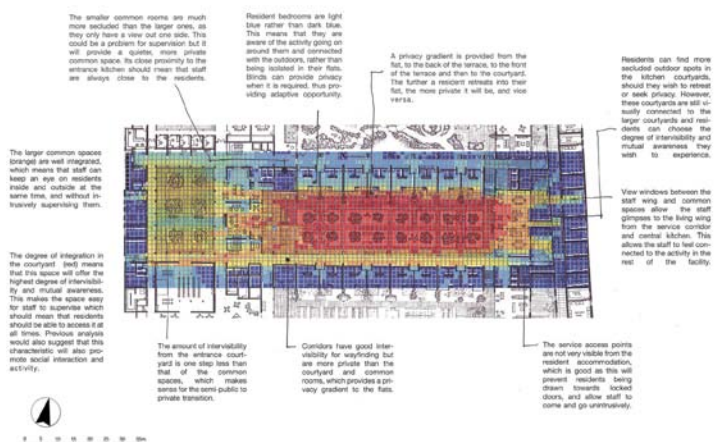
The smaller common rooms are much more secluded than the larger ones, as they only have a view out one side. This could be a problem for supervision but it will provide a quieter, more private common space. Its close proximity to the entrance kitchen should mean that staff are always close to the residents.

Resident bedrooms are light blue rather than dark blue. This means that they are aware of the activity going on around them and connected with the outdoors, rather than being isolated in their flats. Blinds can provide privacy when it is required, thus providing adaptive opportunity.

A privacy gradient is provided from the flat, to the back of the terrace, to the front of the terrace and than to the courtyard. The further a resident retreats into their flat, the more private it will be, and vice versa.

Residents can find more secluded outdoor spots in the kitchen courtyards, should they wish to retreat or seek privacy. However, these courtyards are still visually connected to the larger courtyards and residents can choose the degree of intervisibility and mutual awareness they wish to experience.

The larger common spaces (orange) are well integrated, which means that staff can keep an eye on residents inside and outside at the same time, and without intrusively supervising them.

View windows between the staff wing and common spaces allow the staff glimpses to the living wing from the service corridor and central kitchen. This allows the staff to feel connected to the activity in the rest of the facility.

The degree of integration in the courtyard (red) means that this space will offer the highest degree of intervisibility and mutual awareness. This makes the space easy for staff to supervise which should mean that residents should be able to access it at all times. Previous analysis would also suggest that this characteristic will also promote social interaction and activity.

The amount of intervisibility from the entrance courtyard is one step less than that of the common spaces, which makes sense for the semi-public to private transition.

Corridors have good intervisibility for wayfinding but are more private than the courtyard and common rooms, which provides a privacy gradient to the flats.

The service access points are not very visible from the resident accommodation, which is good as this will prevent residents being drawn towards locked doors, and allow staff to come and go unintrusively.

0 5 10 15 20 25 30 35m